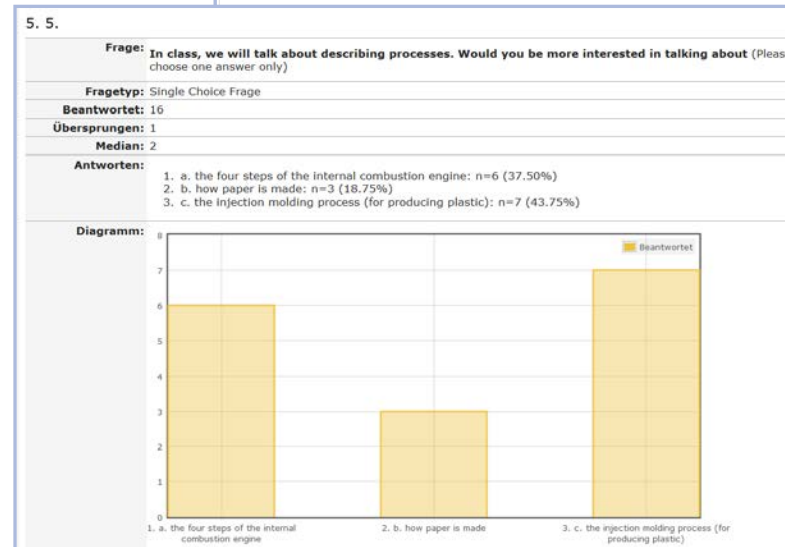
5. 5.

Frage: In class, we will talk about describing processes. Would you be more interested in talking about (Pleas choose one answer only)

Fragetyp: Single Choice Frage

Beantwortet: 16

Übersprungen: 1

Median: 2

Antworten:
1. a. the four steps of the internal combustion engine: n=6 (37.50%)
2. b. how paper is made: n=3 (18.75%)
3. c. the injection molding process (for producing plastic): n=7 (43.75%)

Diagramm:

Beantwortet

8
7
6
5
4
3
2
1
0

1. a. the four steps of the internal combustion engine

2. b. how paper is made

3. c. the injection molding process (for producing plastic)